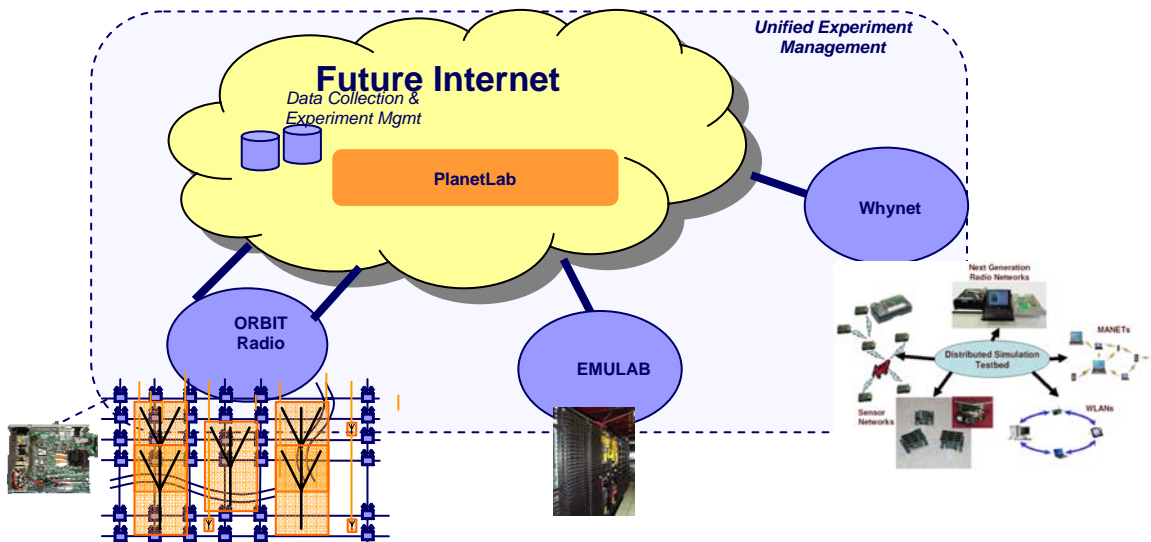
Unified Experiment Management

Future Internet

Data Collection & Experiment Mgmt

PlanetLab

Whynet

ORBIT Radio

EMULAB

Next Generation Radio Networks

MANETs

Distributed Simulation Testbed

Sensor Networks

WLANs